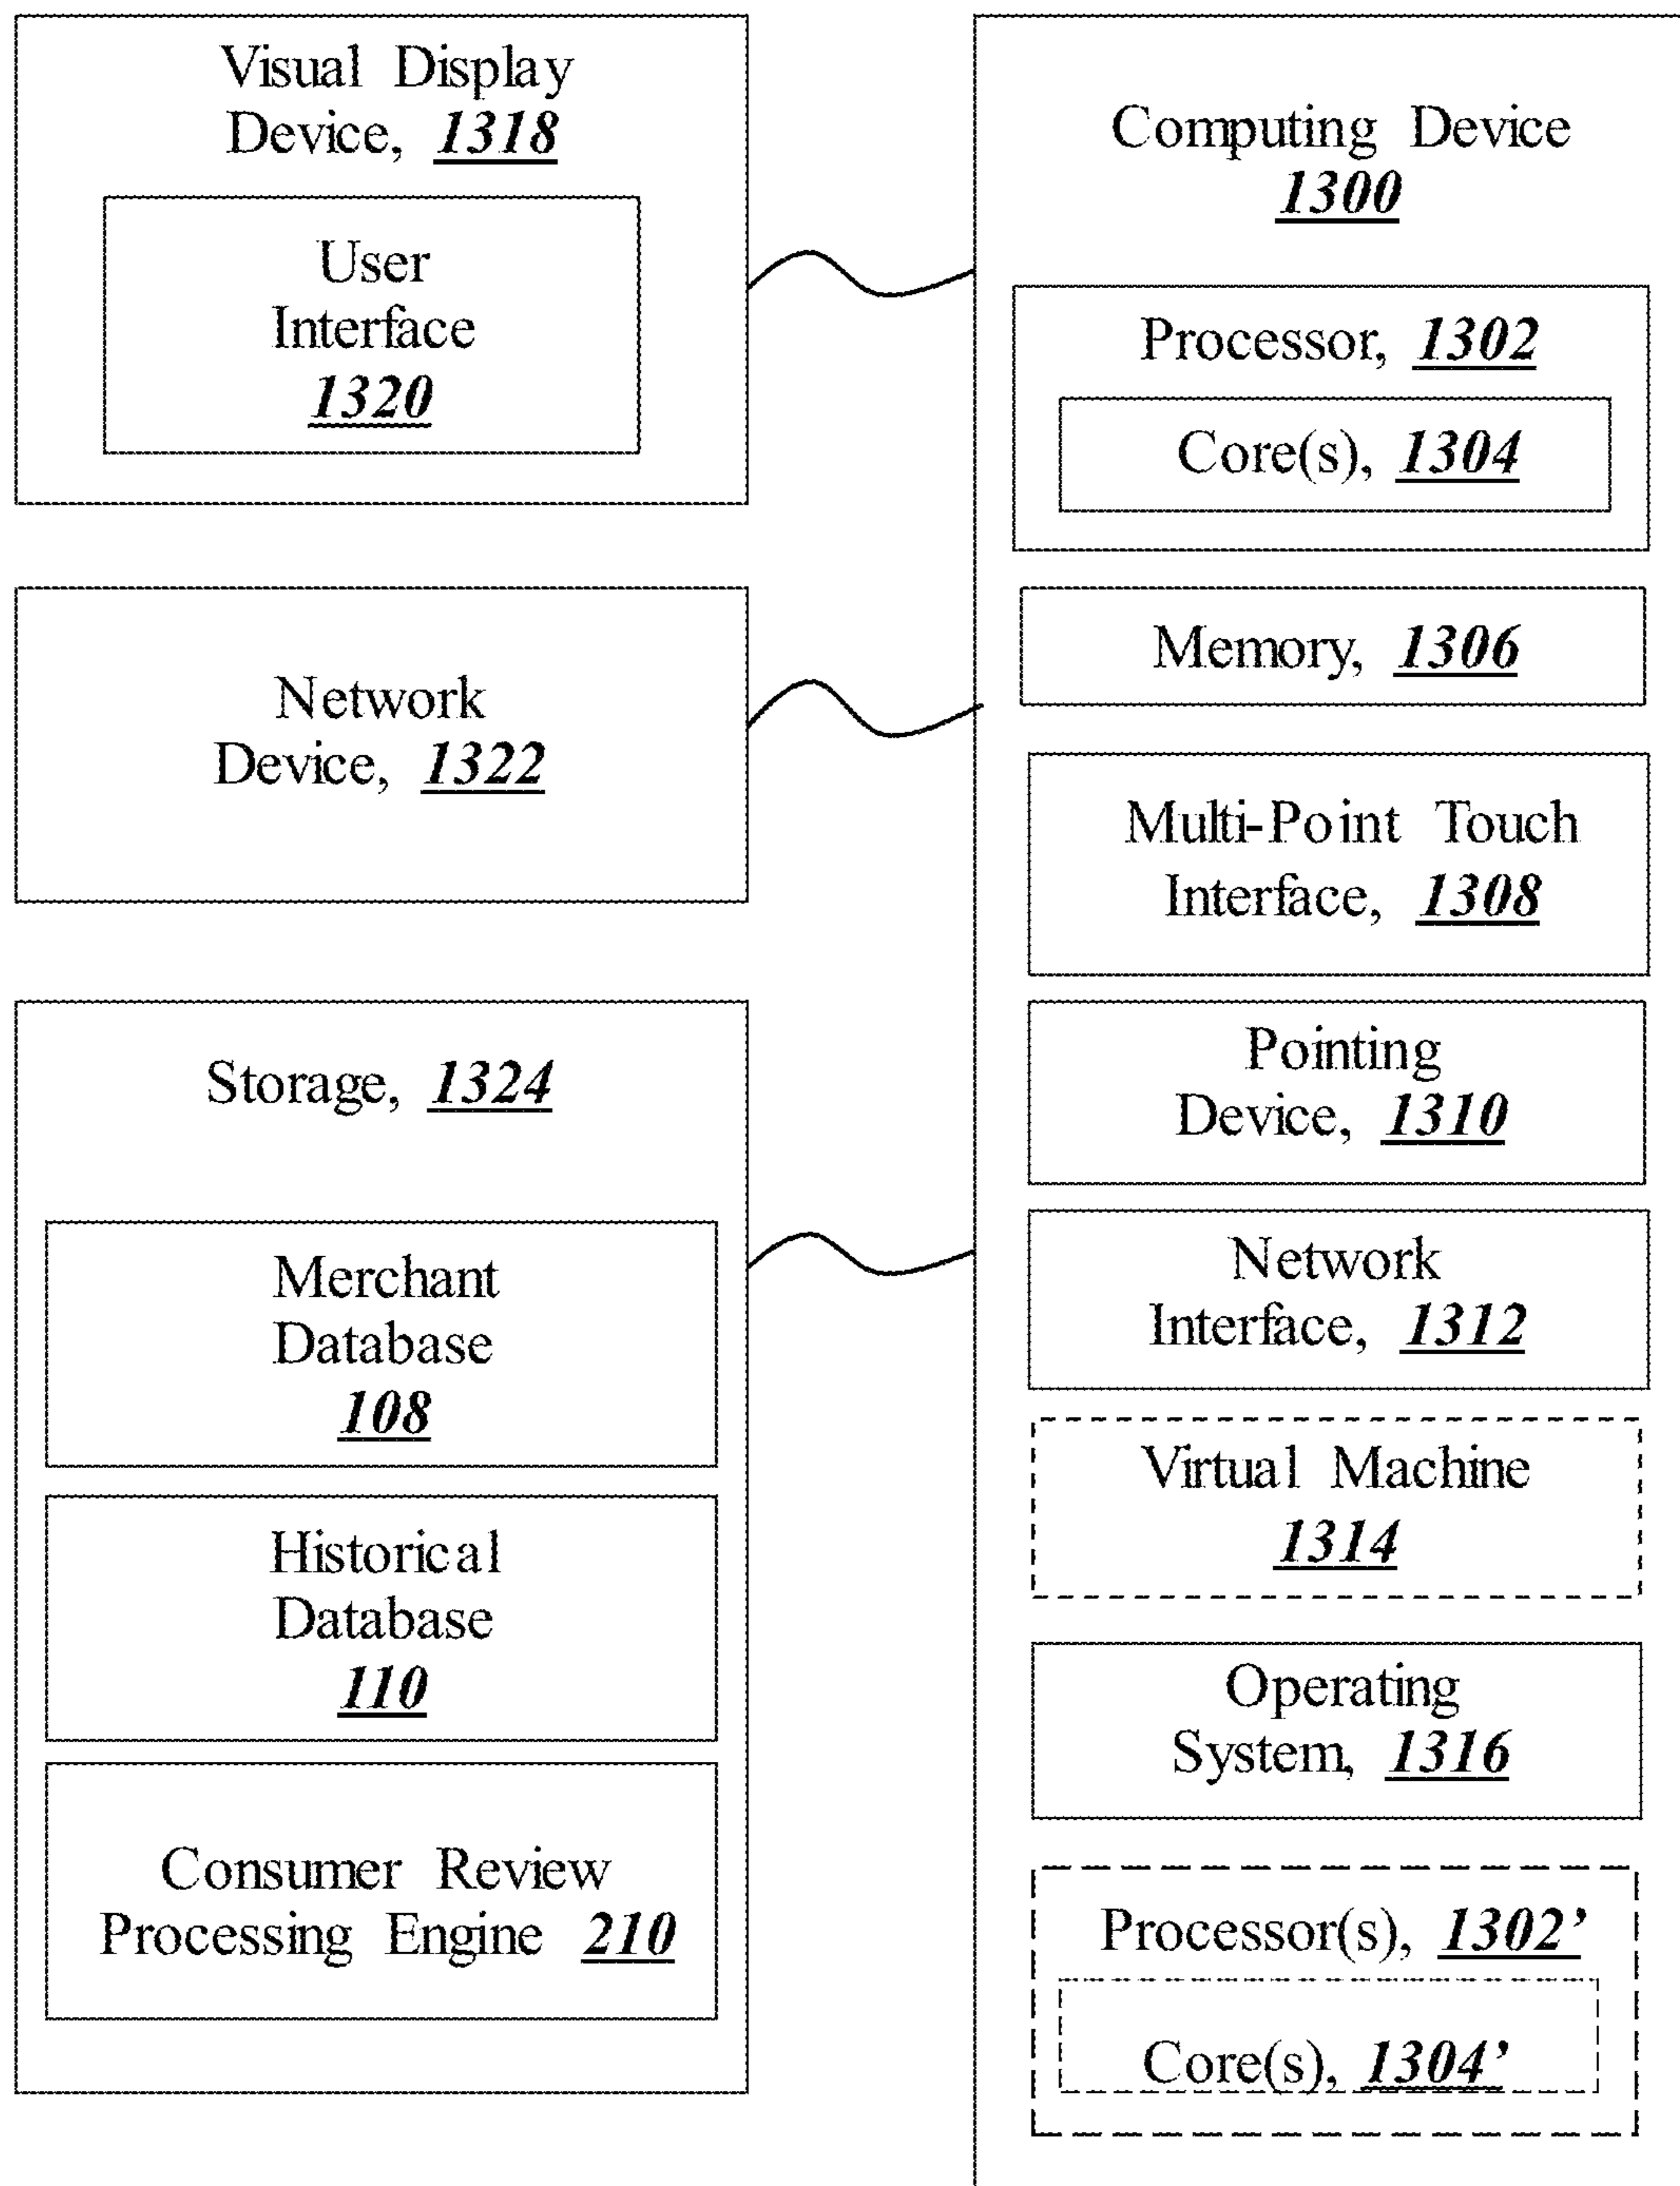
Visual Display Device, 1318

User Interface 1320

Network Device, 1322

Storage, 1324

Merchant Database 108

Historical Database 110

Consumer Review Processing Engine 210

Computing Device 1300

Processor, 1302

Core(s), 1304

Memory, 1306

Multi-Point Touch Interface, 1308

Pointing Device, 1310

Network Interface, 1312

Virtual Machine 1314

Operating System, 1316

Processor(s), 1302’

Core(s), 1304’